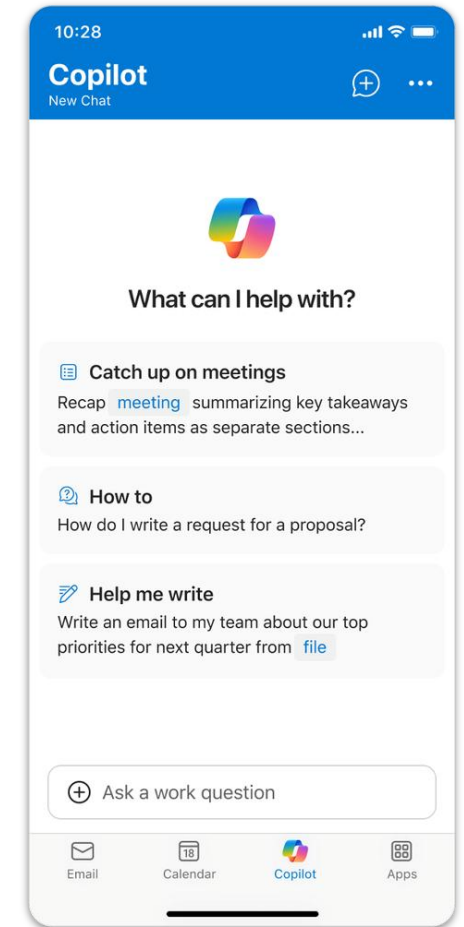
10:28

Copilot
New Chat

What can I help with?

Catch up on meetings
Recap meeting summarizing key takeaways and action items as separate sections...

How to
How do I write a request for a proposal?

Help me write
Write an email to my team about our top priorities for next quarter from file

Ask a work question

Email
18
Calendar
Copilot
Apps